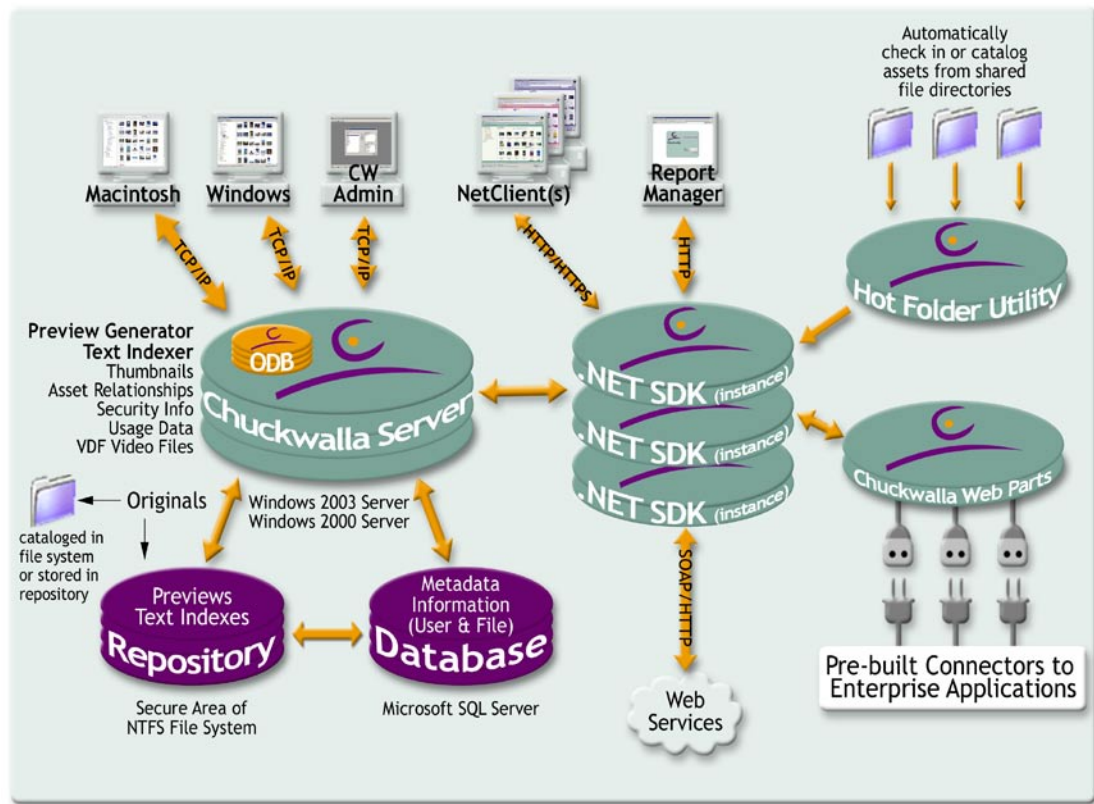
Automatically check in or catalog assets from shared file directories

Macintosh

Windows

CW Admin

NetClient(s)

Report Manager

TCP/IP

TCP/IP

TCP/IP

HTTP/HTTPS

HTTP

Hot Folder Utility

Preview Generator
Text Indexer
Thumbnails
Asset Relationships
Security Info
Usage Data
VDF Video Files

ODB

Chuckwalla Server

.NET SDK (instance)

.NET SDK (instance)

.NET SDK (instance)

Chuckwalla Web Parts

Originals

cataloged in file system or stored in repository

Windows 2003 Server
Windows 2000 Server

Previews
Text Indexes
Repository

Metadata
Information
(User & File)
Database

SOAP/HTTP

Secure Area of NTFS File System

Microsoft SQL Server

Web Services

Pre-built Connectors to Enterprise Applications